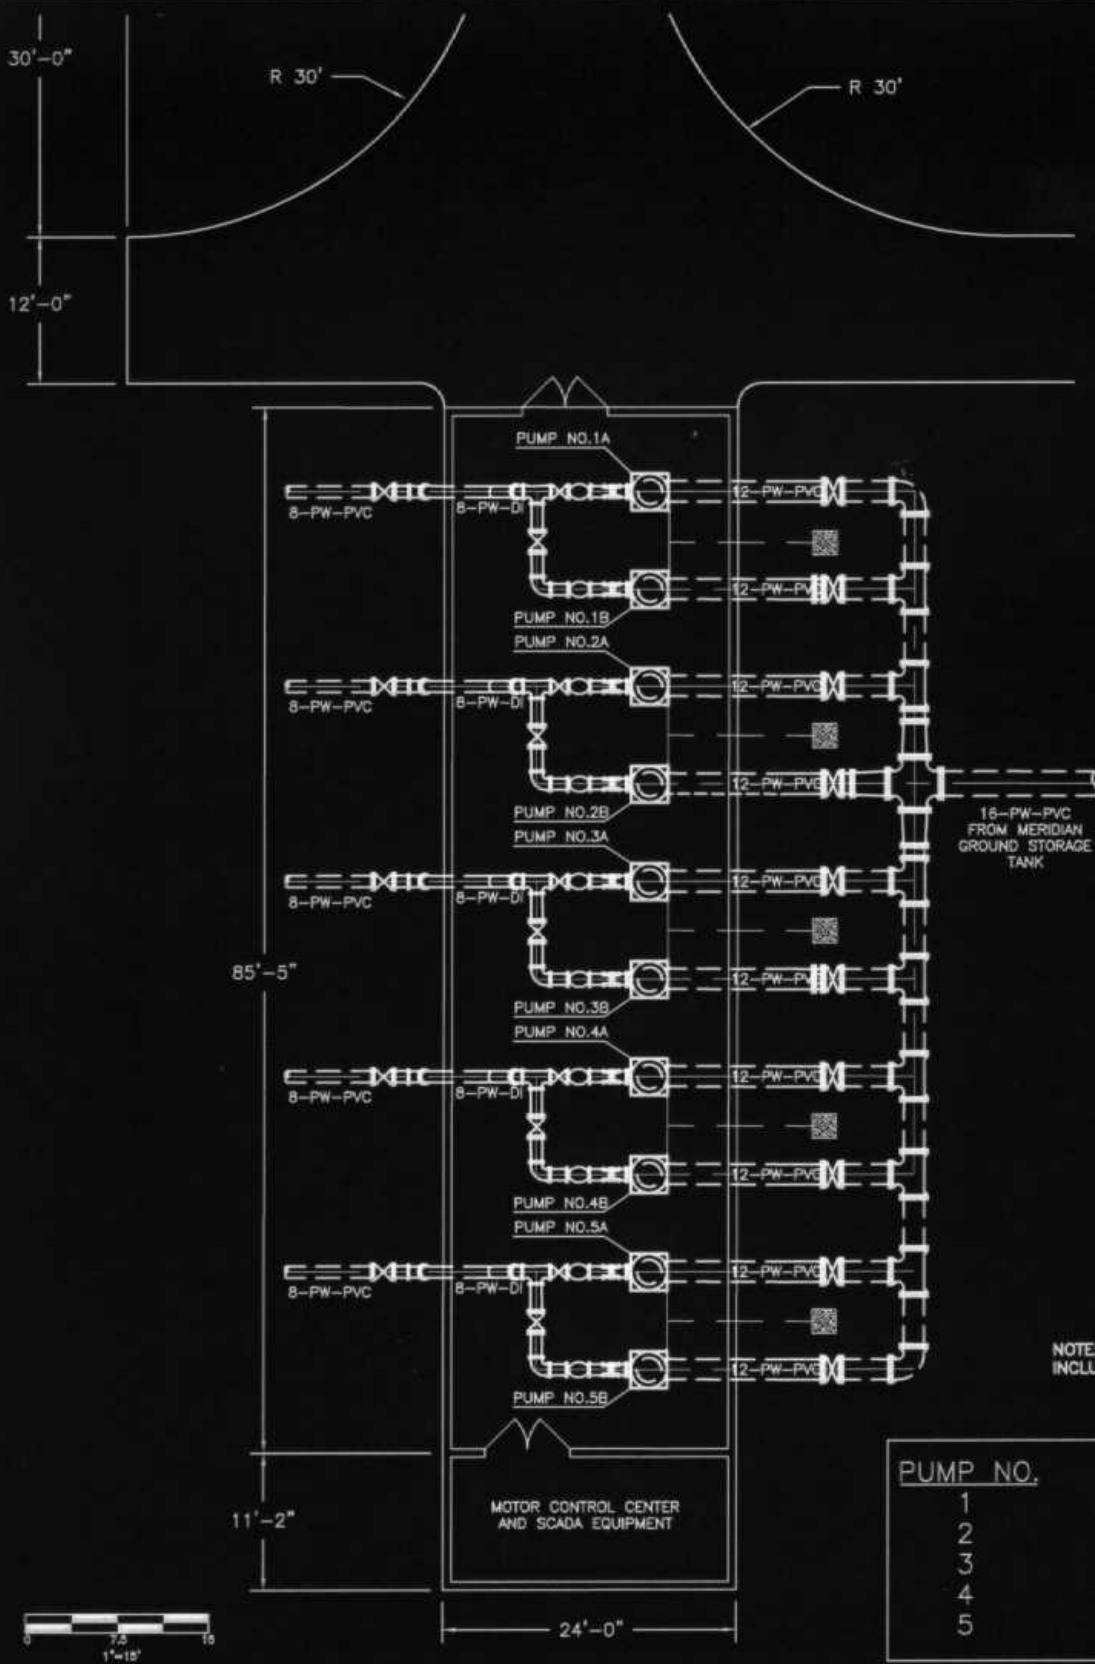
30'-0"

R 30'

R 30'

12'-0"

PUMP NO.1A

8-PW-PVC

8-PW-DI

12-PW-PVC

12-PW-PVC

PUMP NO.1B

PUMP NO.2A

8-PW-PVC

8-PW-DI

12-PW-PVC

12-PW-PVC

PUMP NO.2B

PUMP NO.3A

16-PW-PVC FROM MERIDIAN GROUND STORAGE TANK

8-PW-PVC

8-PW-DI

12-PW-PVC

85'-5"

12-PW-PVC

PUMP NO.3B

PUMP NO.4A

8-PW-PVC

8-PW-DI

12-PW-PVC

12-PW-PVC

PUMP NO.4B

PUMP NO.5A

8-PW-PVC

8-PW-DI

12-PW-PVC

NOTE
INCLU

12-PW-PVC

PUMP NO.5B

PUMP NO.
1
2
3
4
5

11'-2"

MOTOR CONTROL CENTER AND SCADA EQUIPMENT

24'-0"

0 7.5 15
1"=15'